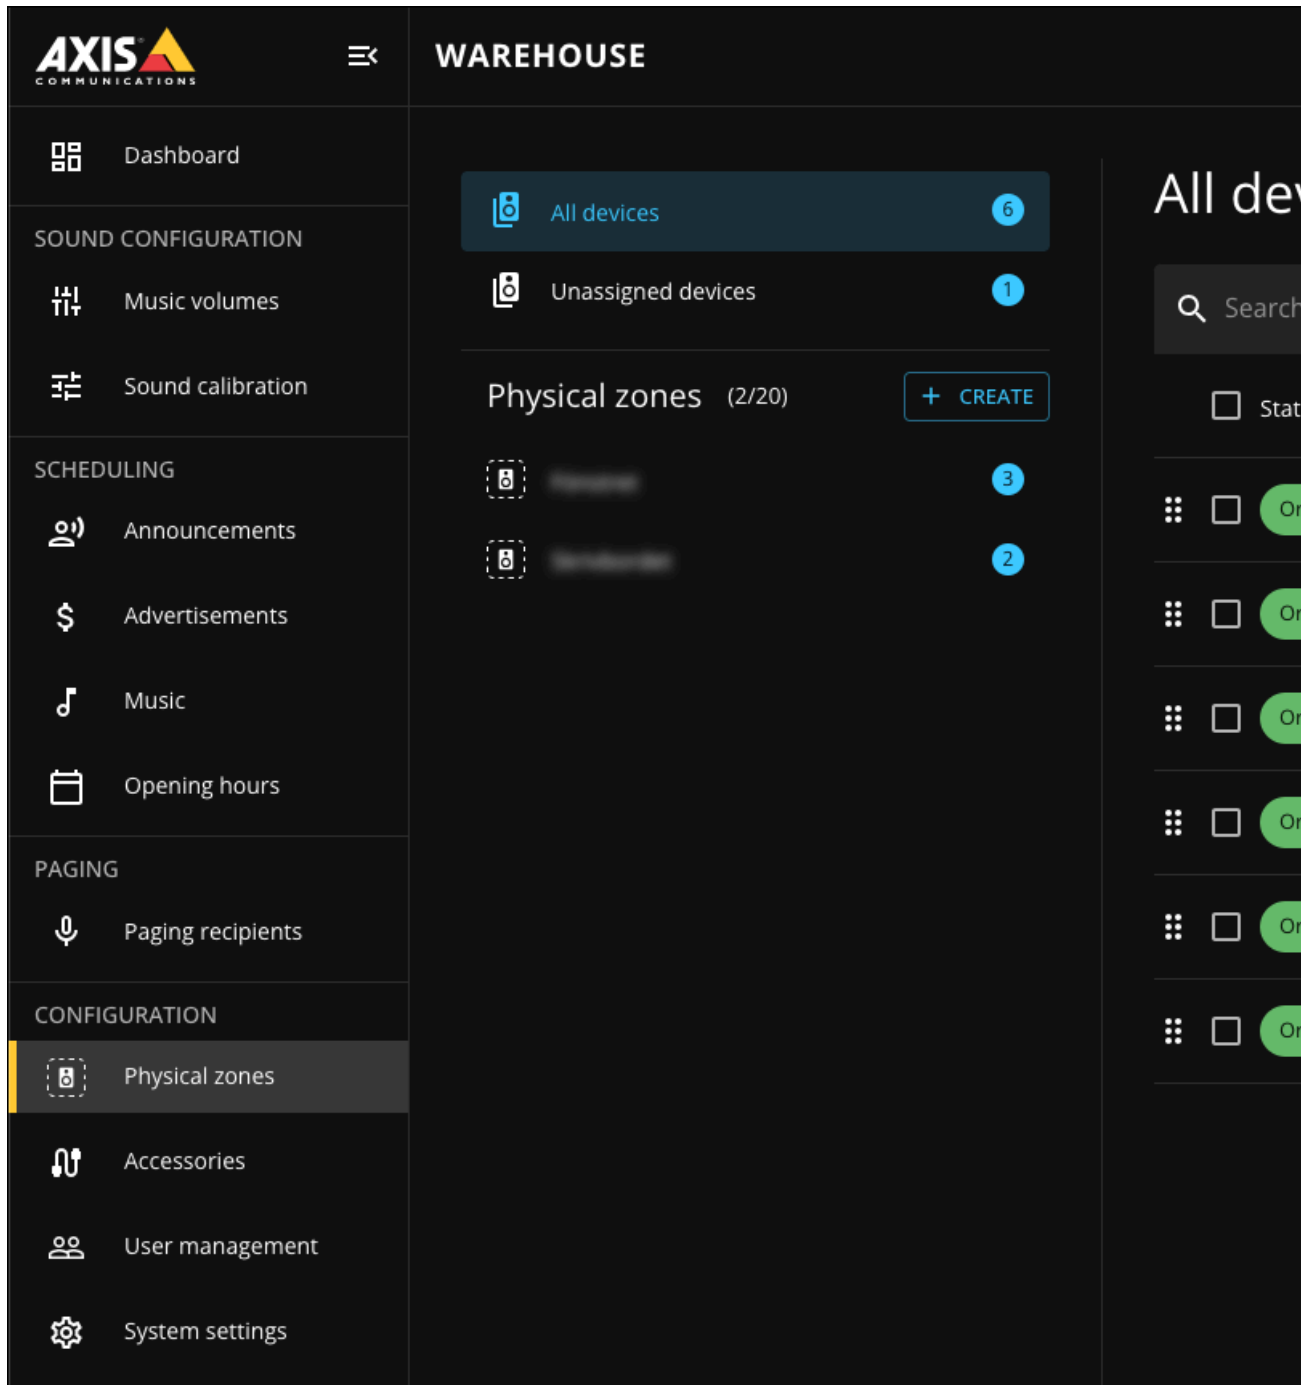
AXIS COMMUNICATIONS

WAREHOUSE

Dashboard

SOUND CONFIGURATION

Music volumes

Sound calibration

SCHEDULING

Announcements

Advertisements

Music

Opening hours

PAGING

Paging recipients

CONFIGURATION

Physical zones

Accessories

User management

System settings

All devices 6

Unassigned devices 1

Physical zones (2/20)

+ CREATE

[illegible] 3

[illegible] 2

All dev

Search

Stat

On

On

On

On

On

On